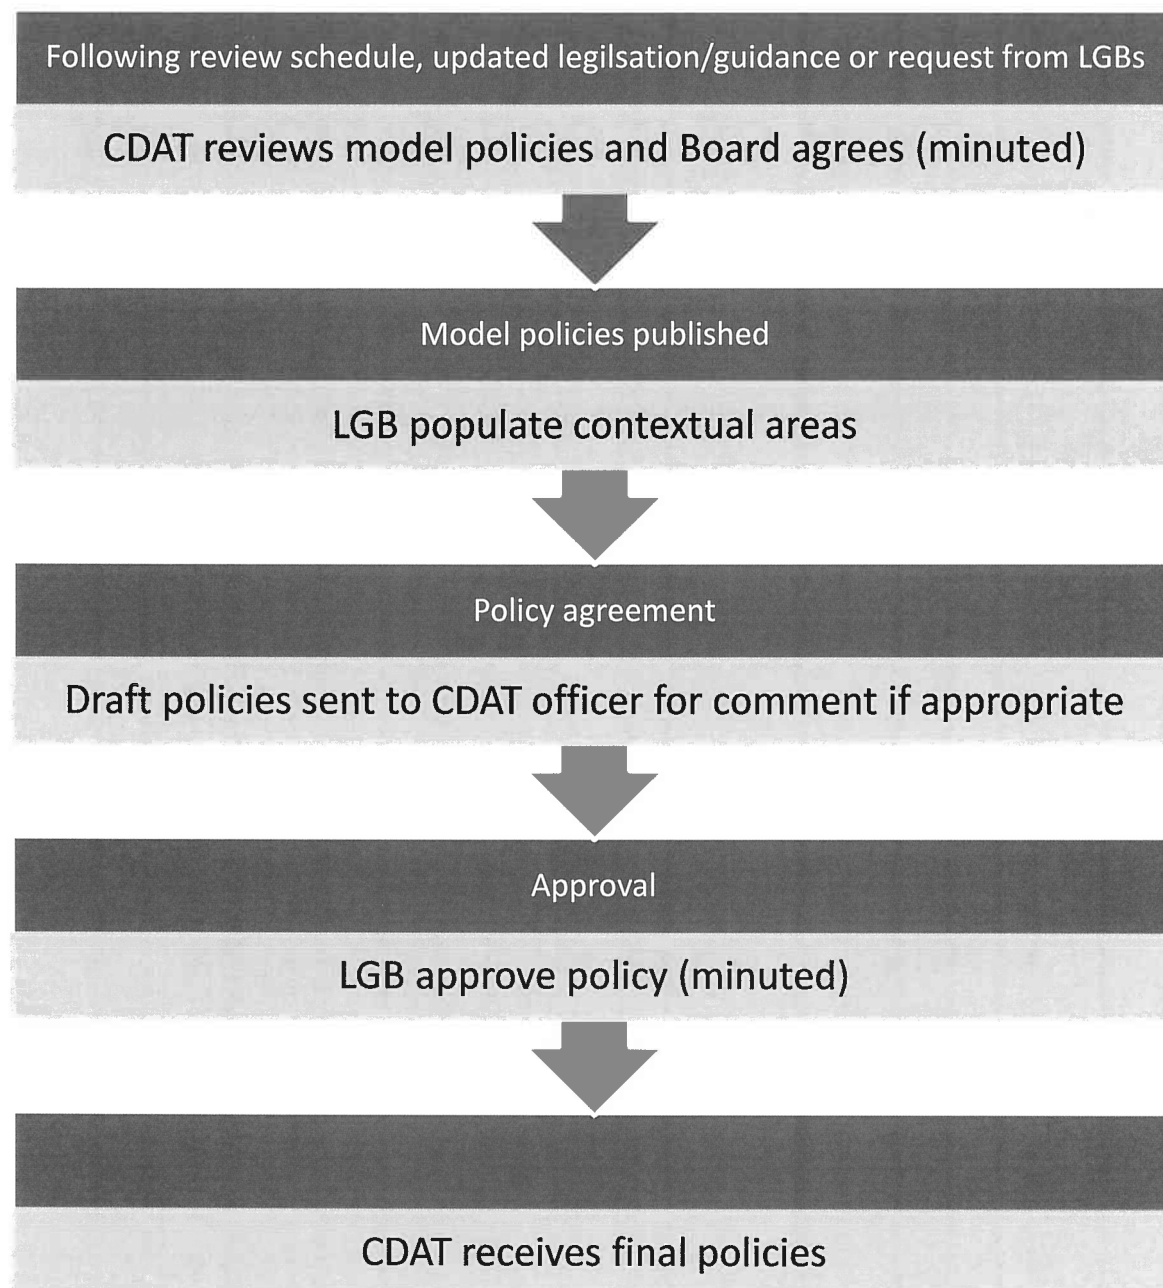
Following review schedule, updated legilsation/guidance or request from LGBs

CDAT reviews model policies and Board agrees (minuted)

Model policies published

LGB populate contextual areas

Policy agreement

Draft policies sent to CDAT officer for comment if appropriate

Approval

LGB approve policy (minuted)

CDAT receives final policies